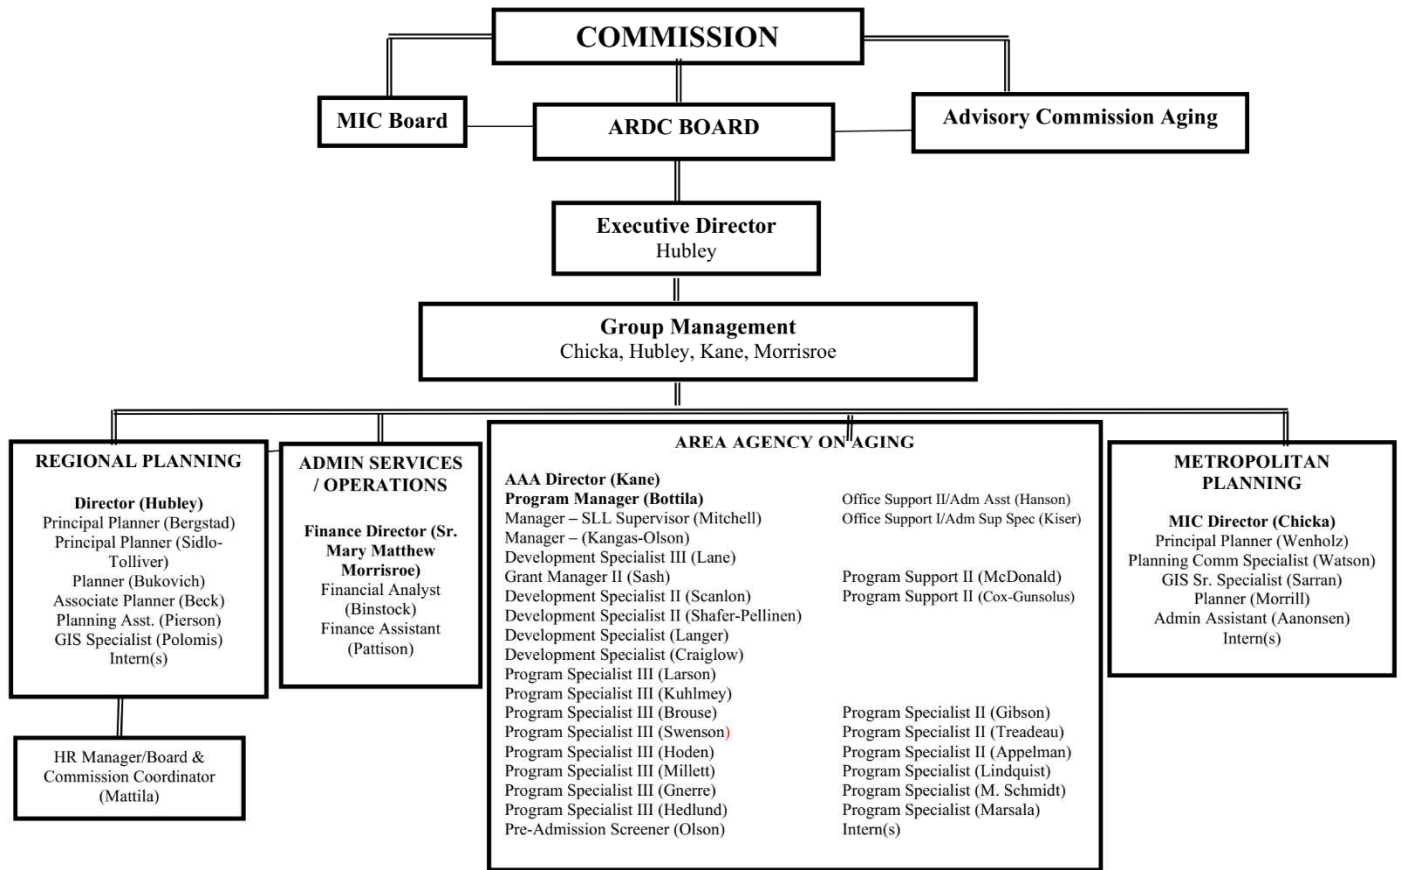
COMMISSION

MIC Board

ARDC BOARD

Advisory Commission Aging

Executive Director
Hubley

Group Management
Chicka, Hubley, Kane, Morrisroe

REGIONAL PLANNING

Director (Hubley)
Principal Planner (Bergstad)
Principal Planner (Sidlo-Tolliver)
Planner (Bukovich)
Associate Planner (Beck)
Planning Asst. (Pierson)
GIS Specialist (Polomis)
Intern(s)

HR Manager/Board & Commission Coordinator (Mattila)

ADMIN SERVICES / OPERATIONS

Finance Director (Sr. Mary Matthew Morrisroe)
Financial Analyst (Binstock)
Finance Assistant (Pattison)

AREA AGENCY ON AGING

AAA Director (Kane)
Program Manager (Bottila)
Manager – SLL Supervisor (Mitchell)
Manager – (Kangas-Olson)
Development Specialist III (Lane)
Grant Manager II (Sash)
Development Specialist II (Scanlon)
Development Specialist II (Shafer-Pellinen)
Development Specialist (Langer)
Development Specialist (Craiglow)
Program Specialist III (Larson)
Program Specialist III (Kuhlmey)
Program Specialist III (Brouse)
Program Specialist III (Swenson)
Program Specialist III (Hoden)
Program Specialist III (Millett)
Program Specialist III (Gnerre)
Program Specialist III (Hedlund)
Pre-Admission Screener (Olson)

Office Support II/Adm Asst (Hanson)
Office Support I/Adm Sup Spec (Kiser)

Program Support II (McDonald)
Program Support II (Cox-Gunsolus)

Program Specialist II (Gibson)
Program Specialist II (Treadeau)
Program Specialist II (Appelman)
Program Specialist (Lindquist)
Program Specialist (M. Schmidt)
Program Specialist (Marsala)
Intern(s)

METROPOLITAN PLANNING

MIC Director (Chicka)
Principal Planner (Wenholz)
Planning Comm Specialist (Watson)
GIS Sr. Specialist (Sarran)
Planner (Morrill)
Admin Assistant (Aanonsen)
Intern(s)